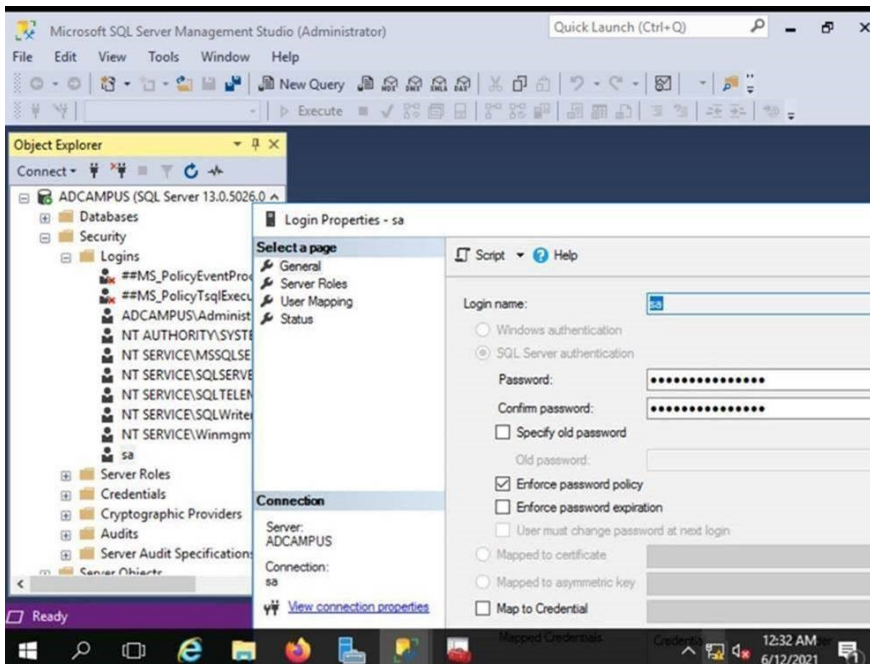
Microsoft SQL Server Management Studio (Administrator)
Quick Launch (Ctrl+Q)

File Edit View Tools Window Help

New Query

Execute

Object Explorer

Connect

ADCAMPUS (SQL Server 13.0.5026.0

Databases

Security

Logins

##MS_PolicyEventProc

##MS_PolicyTsqlExecu

ADCAMPUS\Administ

NT AUTHORITY\SYSTE

NT SERVICE\MSSQLSE

NT SERVICE\SQLSERVE

NT SERVICE\SQLTELEM

NT SERVICE\SQLWriter

NT SERVICE\Winmgm

sa

Server Roles

Credentials

Cryptographic Providers

Audits

Server Audit Specifications

Server Objects

Ready

Login Properties - sa

Select a page

General

Server Roles

User Mapping

Status

Script Help

Login name: sa

Windows authentication

SQL Server authentication

Password: ••••••••••••••••

Confirm password: ••••••••••••••••

Specify old password

Old password:

Enforce password policy

Enforce password expiration

User must change password at next login

Mapped to certificate

Mapped to asymmetric key

Map to Credential

Mapped Credentials

Credential

Connection

Server: ADCAMPUS

Connection: sa

View connection properties

12:32 AM
6/12/2021